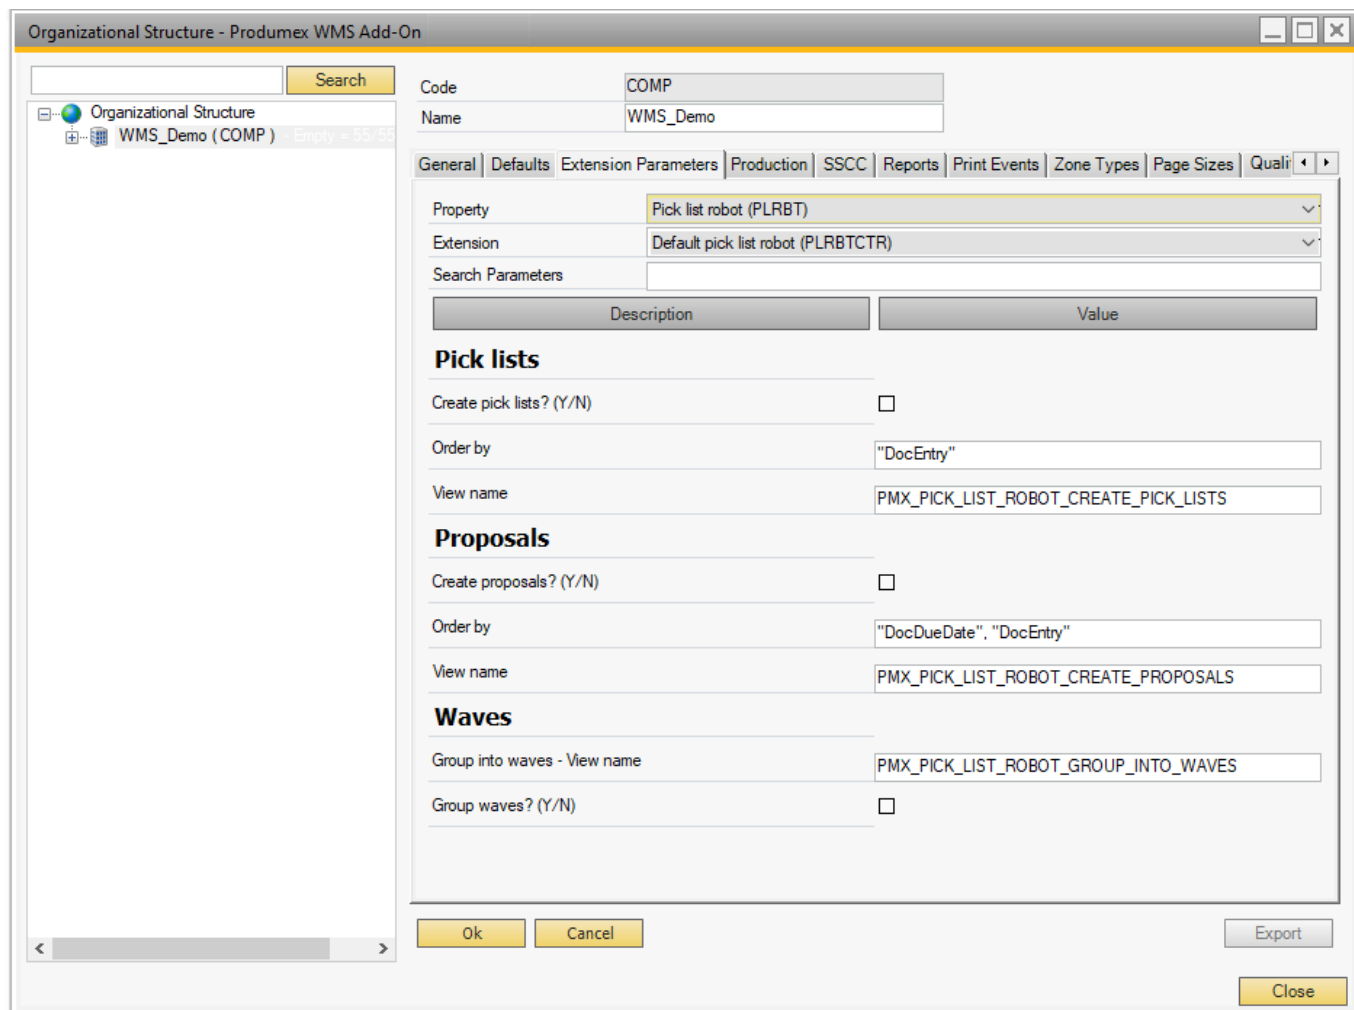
Organizational Structure - Produmex WMS Add-On

Search

Organizational Structure
WMS_Demo ( COMP ) - Empty = 55/55

Code COMP
Name WMS_Demo

General | Defaults | Extension Parameters | Production | SSCC | Reports | Print Events | Zone Types | Page Sizes | Quali

Property Pick list robot (PLRBT)
Extension Default pick list robot (PLRBTCTR)
Search Parameters

| Description | Value |
|---|---|
| **Pick lists** | |
| Create pick lists? (Y/N) | ☐ |
| Order by | "DocEntry" |
| View name | PMX_PICK_LIST_ROBOT_CREATE_PICK_LISTS |
| **Proposals** | |
| Create proposals? (Y/N) | ☐ |
| Order by | "DocDueDate", "DocEntry" |
| View name | PMX_PICK_LIST_ROBOT_CREATE_PROPOSALS |
| **Waves** | |
| Group into waves - View name | PMX_PICK_LIST_ROBOT_GROUP_INTO_WAVES |
| Group waves? (Y/N) | ☐ |

Ok Cancel Export

Close